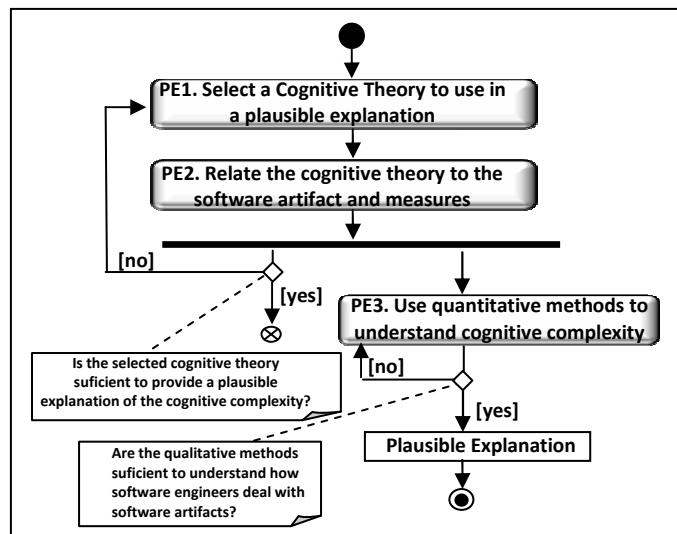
PE1. Select a Cognitive Theory to use in a plausible explanation

PE2. Relate the cognitive theory to the software artifact and measures

[no]

[yes]

PE3. Use quantitative methods to understand cognitive complexity

Is the selected cognitive theory suficient to provide a plausible explanation of the cognitive complexity?

[no]

[yes]

Are the qualitative methods suficient to understand how software engineers deal with software artifacts?

Plausible Explanation